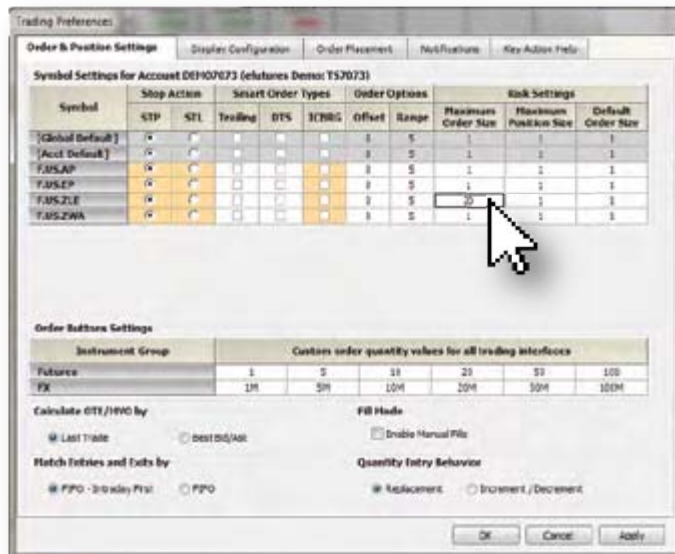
Trading Preferences

Order & Position Settings | Display Configuration | Order Placement | Notifications | Key Action Help

Symbol Settings for Account DEMO7073 (efutures Demo: TS7073)

| Symbol | Stop Action STP | Stop Action STL | Smart Order Types Trailing | Smart Order Types DTS | Smart Order Types ICBRG | Order Options Offset | Order Options Range | Risk Settings Maximum Order Size | Risk Settings Maximum Position Size | Risk Settings Default Order Size |
|---|---|---|---|---|---|---|---|---|---|---|
| [Global Default] | | | | | | 8 | 5 | 1 | 1 | 1 |
| [Acct Default] | | | | | | 8 | 5 | 1 | 1 | 1 |
| F.US.AP | | | | | | 8 | 5 | 1 | 1 | 1 |
| F.US.EP | | | | | | 8 | 5 | 1 | 1 | 1 |
| F.US.ZLE | | | | | | 8 | 5 | 20 | 1 | 1 |
| F.US.ZWA | | | | | | 8 | 5 | 1 | 1 | 1 |

Order Buttons Settings

| Instrument Group | Custom order quantity values for all trading interfaces | | | | | |
|---|---|---|---|---|---|---|
| Futures | 1 | 5 | 10 | 20 | 50 | 100 |
| FX | 1M | 5M | 10M | 20M | 50M | 100M |

Calculate OTE/MVO by
Last Trade   Best Bid/Ask

Fill Mode
Enable Manual Fills

Match Entries and Exits by
FIFO - Intraday First   FIFO

Quantity Entry Behavior
Replacement   Increment / Decrement

OK   Cancel   Apply